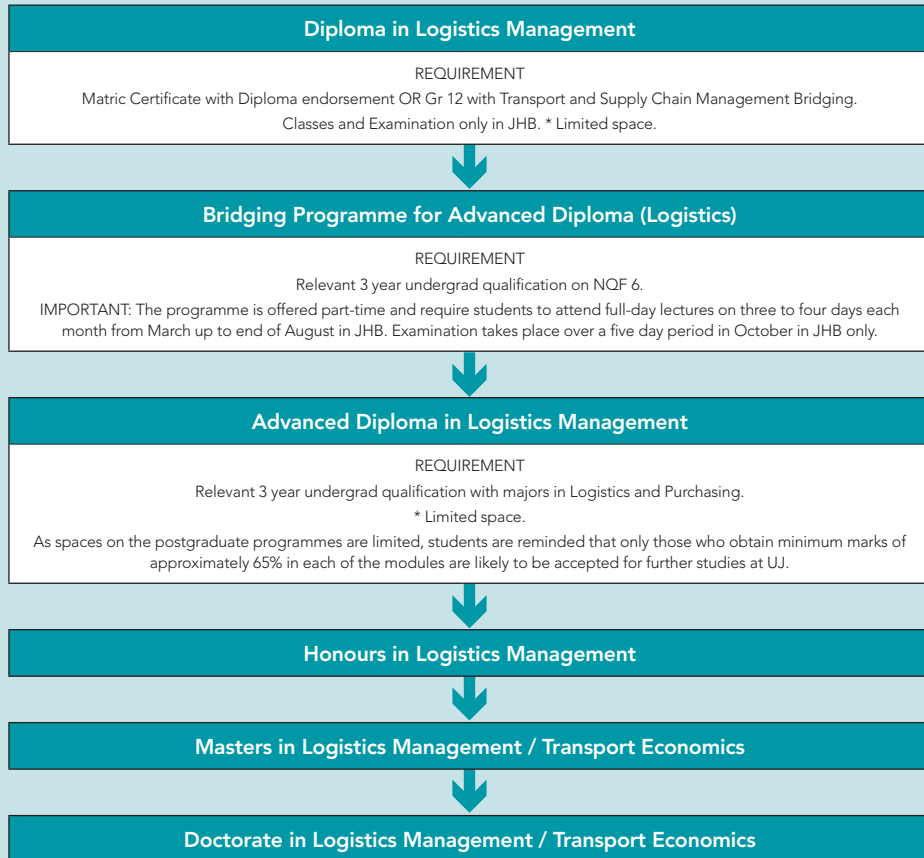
Diploma in Logistics Management

REQUIREMENT

Matric Certificate with Diploma endorsement OR Gr 12 with Transport and Supply Chain Management Bridging.

Classes and Examination only in JHB. * Limited space.

Bridging Programme for Advanced Diploma (Logistics)

REQUIREMENT

Relevant 3 year undergrad qualification on NQF 6.

IMPORTANT: The programme is offered part-time and require students to attend full-day lectures on three to four days each month from March up to end of August in JHB. Examination takes place over a five day period in October in JHB only.

Advanced Diploma in Logistics Management

REQUIREMENT

Relevant 3 year undergrad qualification with majors in Logistics and Purchasing.

* Limited space.

As spaces on the postgraduate programmes are limited, students are reminded that only those who obtain minimum marks of approximately 65% in each of the modules are likely to be accepted for further studies at UJ.

Honours in Logistics Management

Masters in Logistics Management / Transport Economics

Doctorate in Logistics Management / Transport Economics